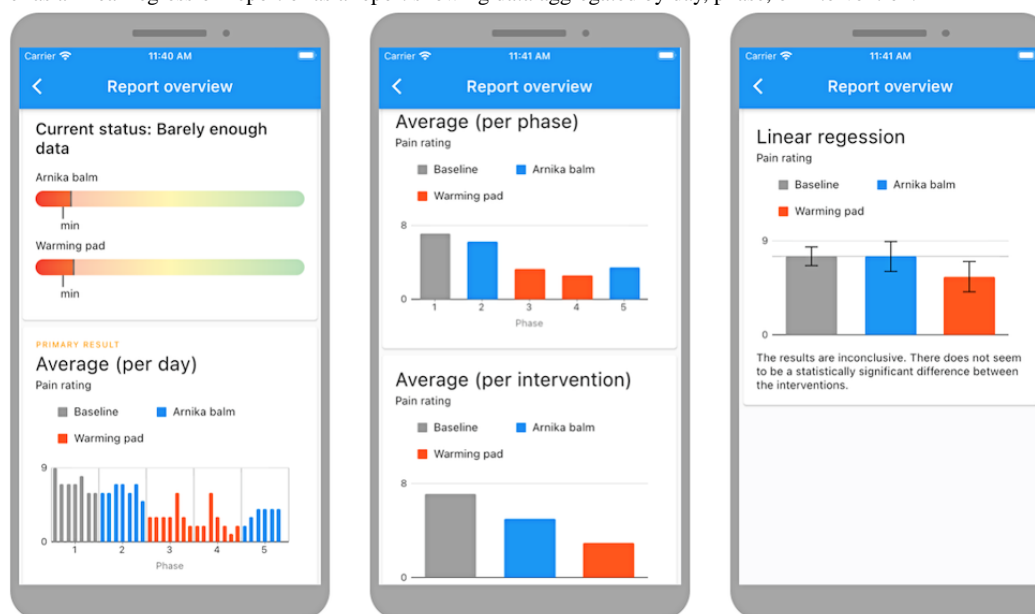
Carrier 11:40 AM

Report overview

Current status: Barely enough data

Arnika balm

min

Warming pad

min

PRIMARY RESULT

Average (per day)

Pain rating

Baseline Arnika balm

Warming pad

9

0

1 2 3 4 5

Phase

Carrier 11:41 AM

Report overview

Average (per phase)

Pain rating

Baseline Arnika balm

Warming pad

8

0

1 2 3 4 5

Phase

Average (per intervention)

Pain rating

Baseline Arnika balm

Warming pad

8

0

Carrier 11:41 AM

Report overview

Linear regession

Pain rating

Baseline Arnika balm

Warming pad

9

0

The results are inconclusive. There does not seem to be a statistically significant difference between the interventions.